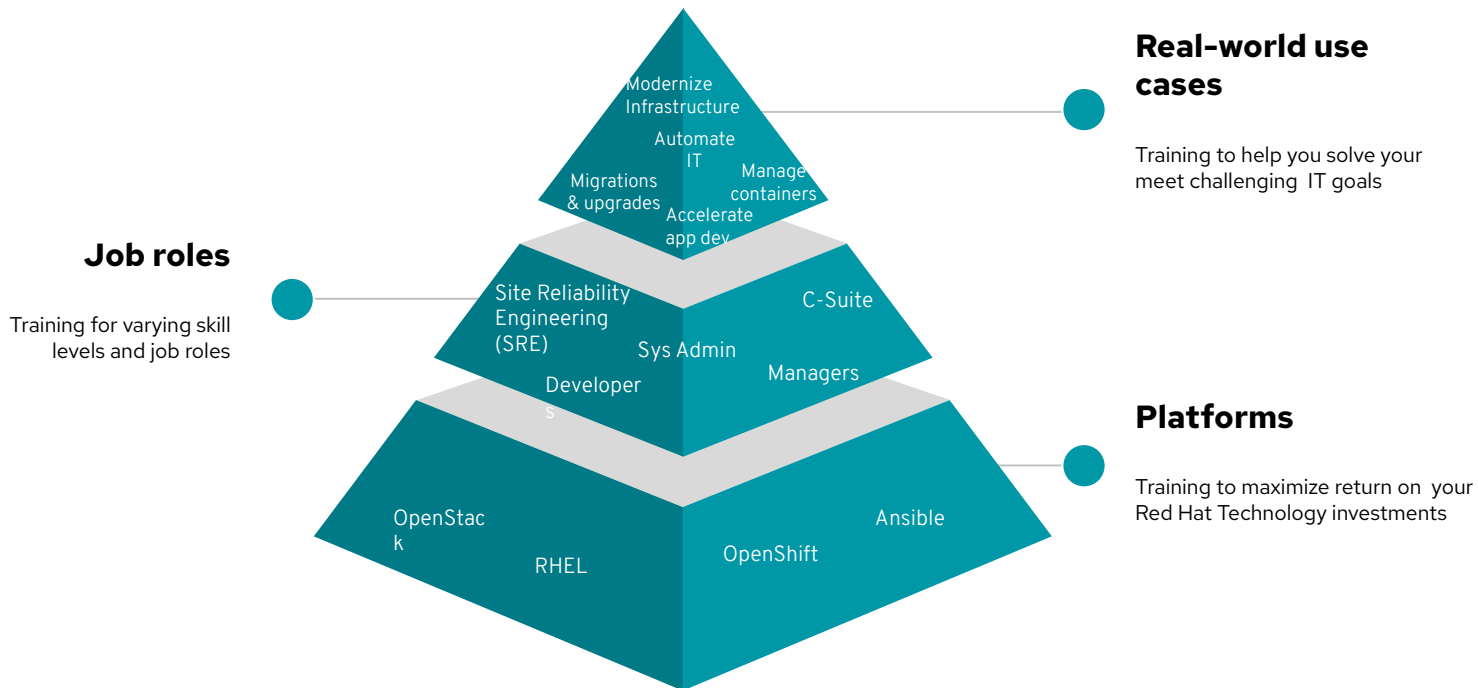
Modernize Infrastructure

Automate IT

Manage containers

Migrations & upgrades

Accelerate app dev

Real-world use cases

Training to help you solve your meet challenging IT goals

Job roles

Training for varying skill levels and job roles

Site Reliability Engineering (SRE)

C-Suite

Sys Admin

Managers

Developer s

Platforms

Training to maximize return on your Red Hat Technology investments

OpenStac k

RHEL

OpenShift

Ansible